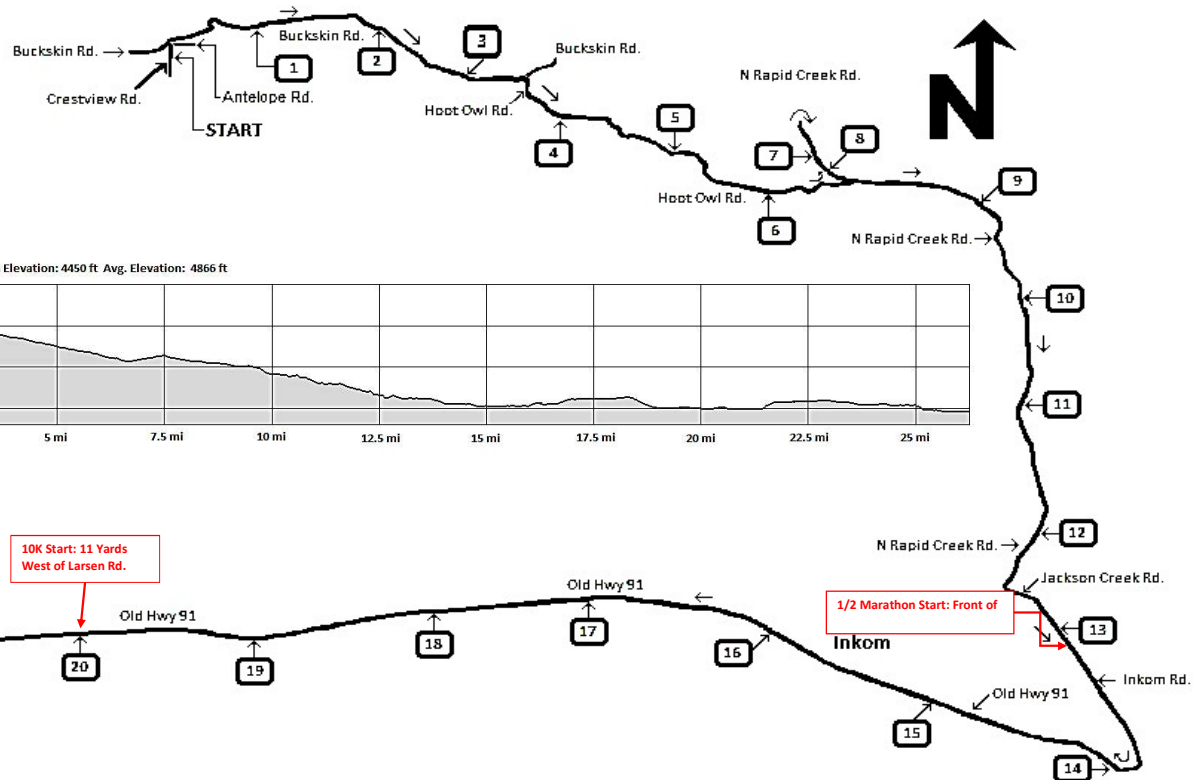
Buckskin Rd.
Crestview Rd.
Antelope Rd.
START
1
Buckskin Rd.
2
3
Buckskin Rd.
Hoot Owl Rd.
4
5
N Rapid Creek Rd.
7
8
Hoot Owl Rd.
6
9
N Rapid Creek Rd.
Elevation: 4450 ft Avg. Elevation: 4866 ft
5 mi
7.5 mi
10 mi
12.5 mi
15 mi
17.5 mi
20 mi
22.5 mi
25 mi
10
11
12
N Rapid Creek Rd.
Jackson Creek Rd.
10K Start: 11 Yards West of Larsen Rd.
Old Hwy 91
Old Hwy 91
1/2 Marathon Start: Front of
13
Inkom
Inkom Rd.
20
19
18
17
16
Old Hwy 91
15
14